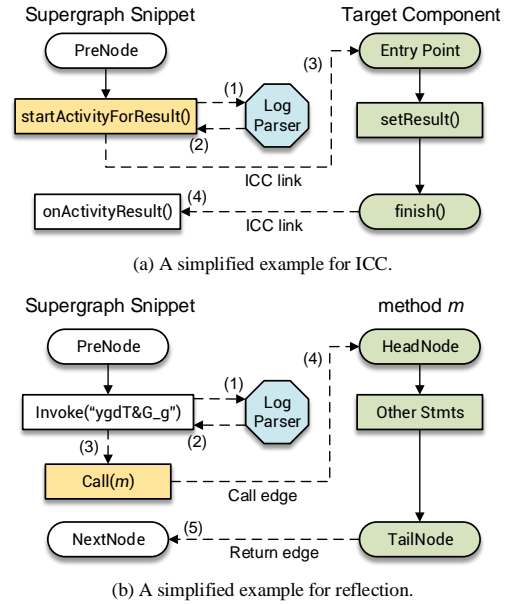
Supergraph Snippet

Target Component

PreNode

(1)

(3)

Entry Point

startActivityForResult()

Log Parser

(2)

setResult()

ICC link

(4)

onActivityResult()

ICC link

finish()

(a) A simplified example for ICC.

Supergraph Snippet

method *m*

PreNode

(4)

HeadNode

(1)

Invoke("ygdT&G_g")

Log Parser

Other Stmts

(3)

(2)

Call(*m*)

Call edge

(5)

NextNode

Return edge

TailNode

(b) A simplified example for reflection.